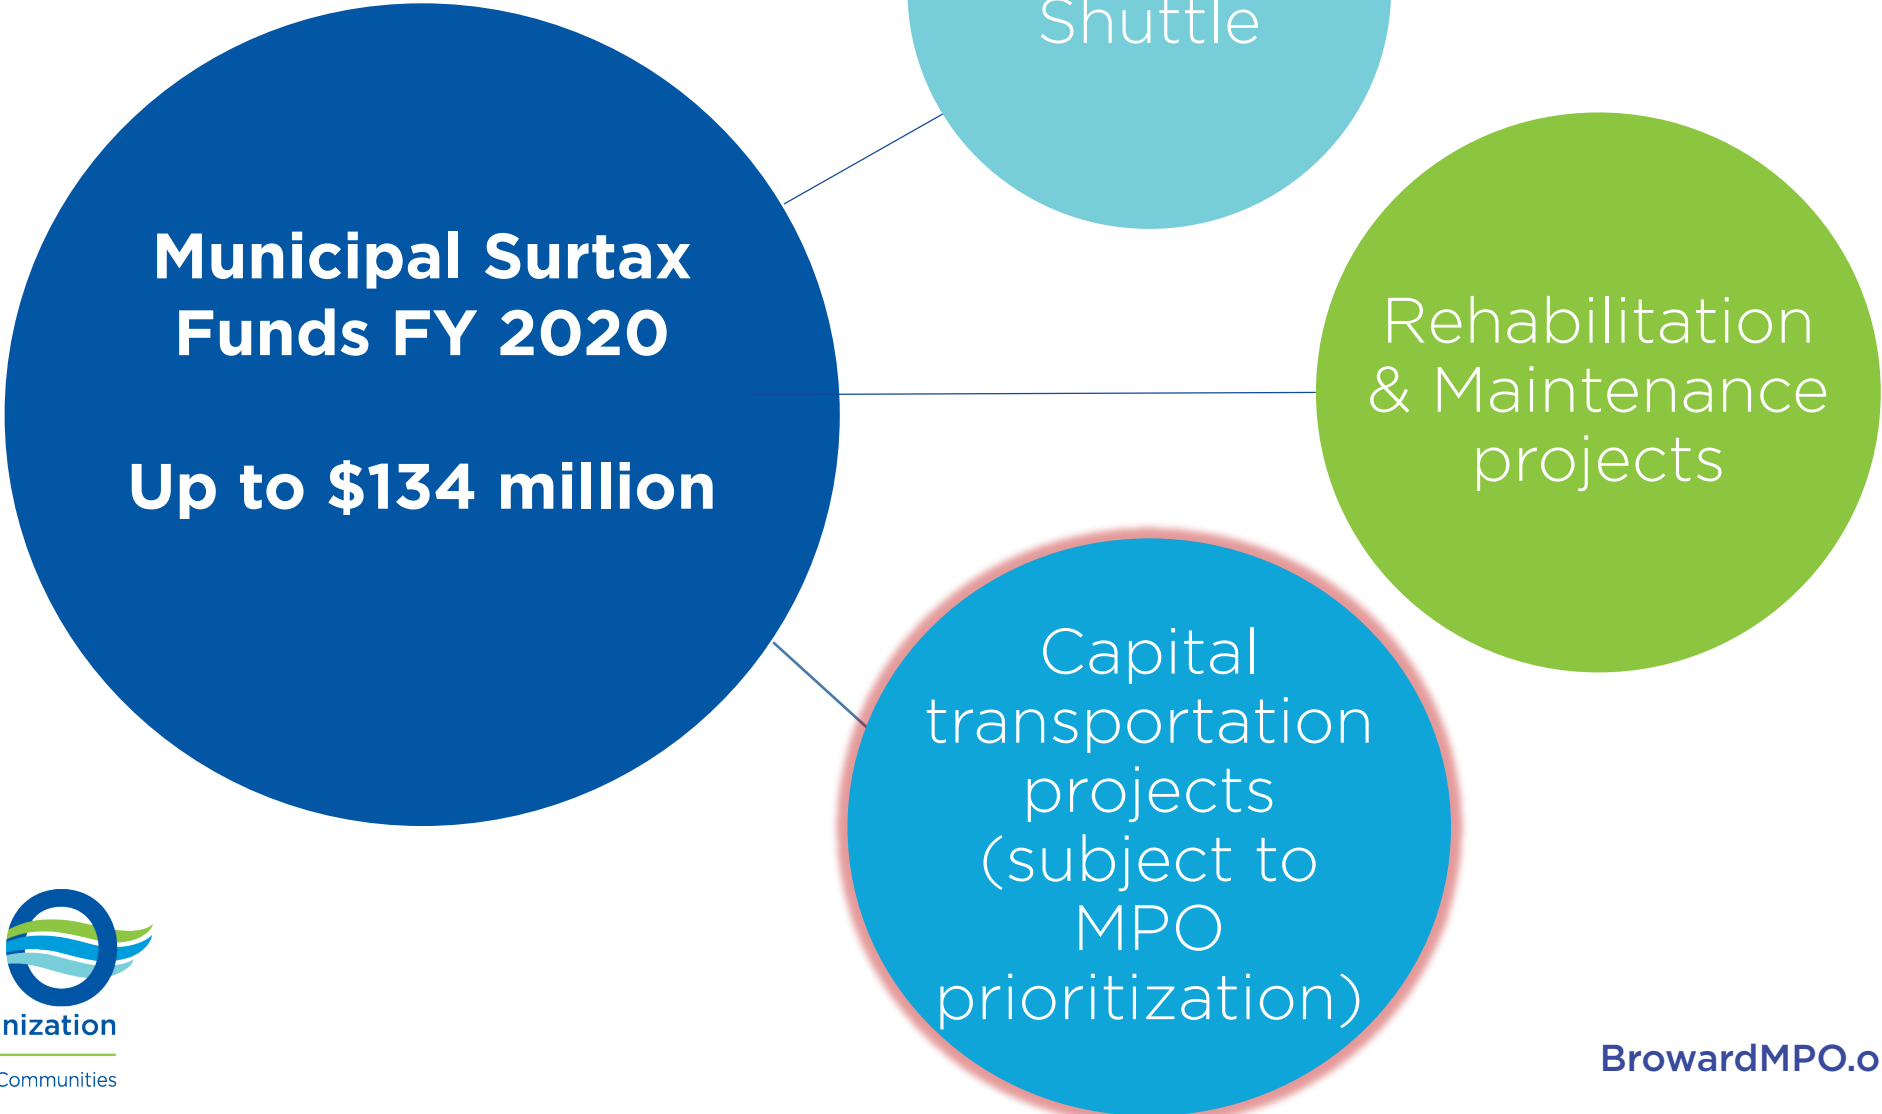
Shuttle

Municipal Surtax Funds FY 2020

Up to $134 million

Rehabilitation & Maintenance projects

Capital transportation projects (subject to MPO prioritization)

nization

Communities

BrowardMPO.o